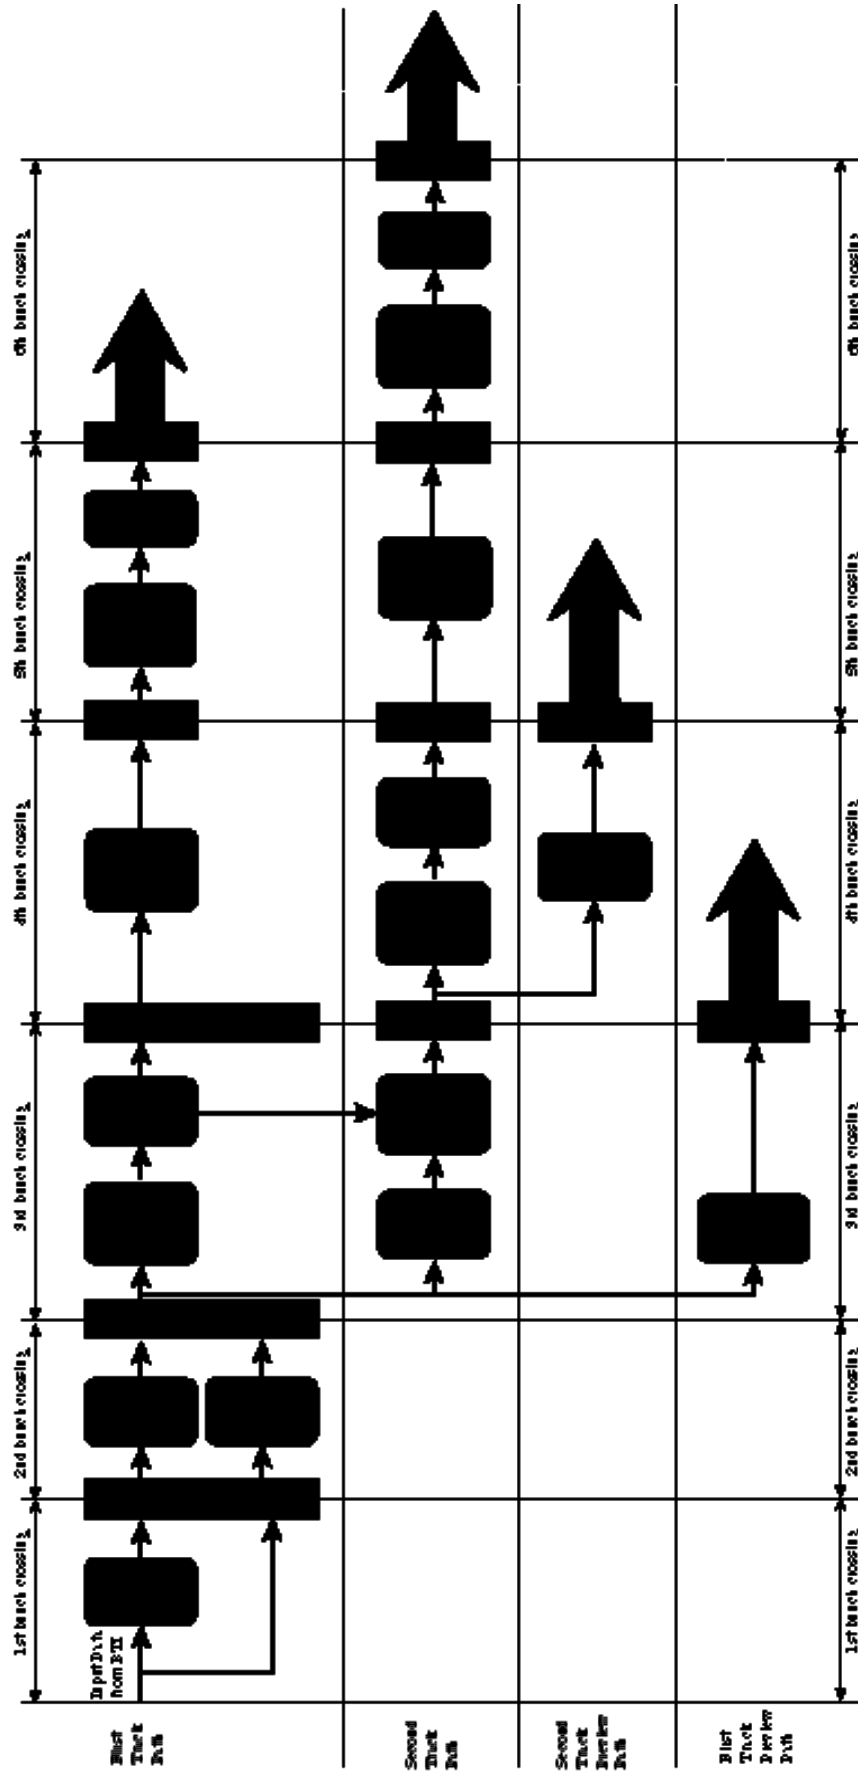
1st bunch crossing
2nd bunch crossing
3rd bunch crossing
4th bunch crossing
5th bunch crossing
6th bunch crossing

Input Data from D-TI

First Track Path
Second Track Path
Second Track Overlap Path
First Track Overlap Path

1st bunch crossing
2nd bunch crossing
3rd bunch crossing
4th bunch crossing
5th bunch crossing
6th bunch crossing